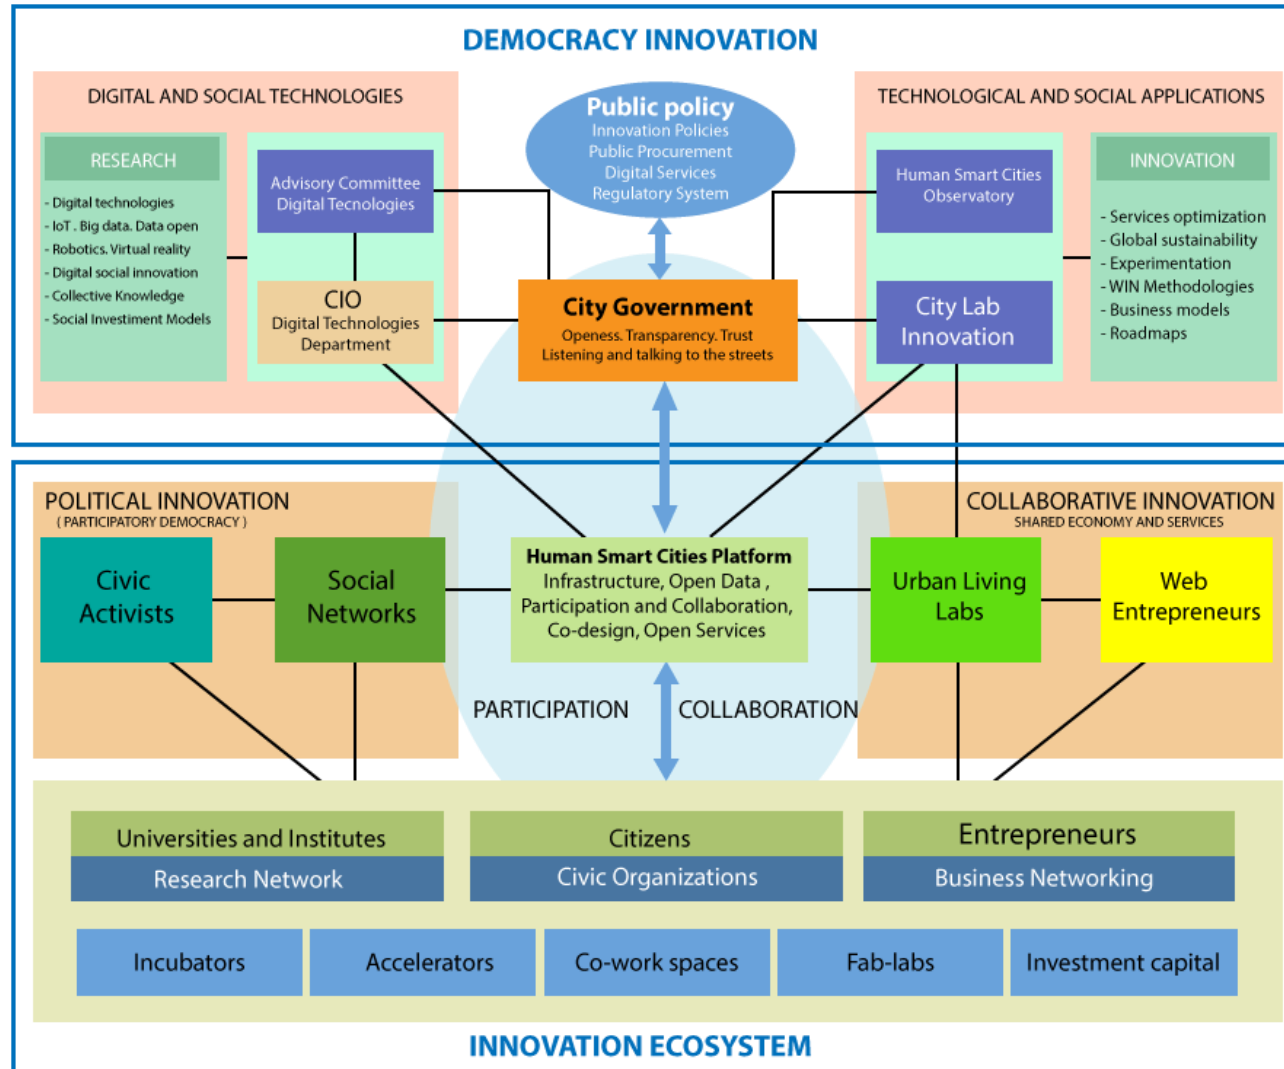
DEMOCRACY INNOVATION

DIGITAL AND SOCIAL TECHNOLOGIES

RESEARCH

- Digital technologies
- IoT . Big data. Data open
- Robotics. Virtual reality
- Digital social innovation
- Collective Knowledge
- Social Investiment Models

Advisory Committee Digital Tecnologies

CIO
Digital Technologies Department

Public policy
Innovation Policies
Public Procurement
Digital Services
Regulatory System

City Government
Openess. Transparency. Trust
Listening and talking to the streets

TECHNOLOGICAL AND SOCIAL APPLICATIONS

Human Smart Cities Observatory

City Lab Innovation

INNOVATION

- Services optimization
- Global sustainability
- Experimentation
- WIN Methodologies
- Business models
- Roadmaps

POLITICAL INNOVATION
( PARTICIPATORY DEMOCRACY )

Civic Activists

Social Networks

Human Smart Cities Platform
Infrastructure, Open Data ,
Participation and Collaboration,
Co-design, Open Services

COLLABORATIVE INNOVATION
SHARED ECONOMY AND SERVICES

Urban Living Labs

Web Entrepreneurs

PARTICIPATION

COLLABORATION

Universities and Institutes

Research Network

Citizens

Civic Organizations

Entrepreneurs

Business Networking

Incubators

Accelerators

Co-work spaces

Fab-labs

Investment capital

INNOVATION ECOSYSTEM